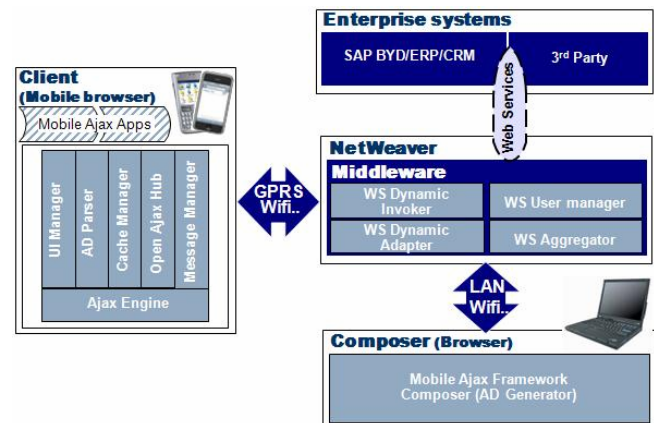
Enterprise systems

SAP BYD/ERP/CRM

3rd Party

Web Services

Client
(Mobile browser)

Mobile Ajax Apps

UI Manager

AD Parser

Cache Manager

Open Ajax Hub

Message Manager

Ajax Engine

GPRS
Wifi..

NetWeaver

Middleware

WS Dynamic Invoker

WS User manager

WS Dynamic Adapter

WS Aggregator

LAN
Wifi..

Composer (Browser)

Mobile Ajax Framework Composer (AD Generator)